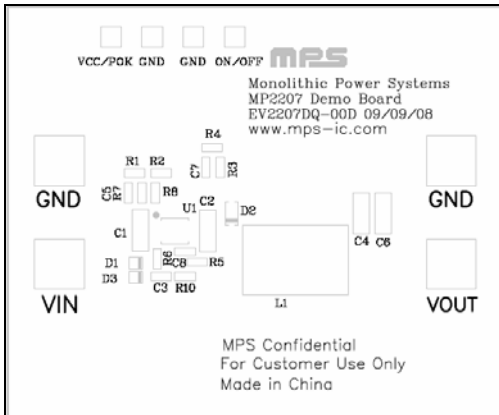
VCC/POK GND GND ON/OFF

MPS

Monolithic Power Systems
MP2207 Demo Board
EV2207DQ-00D 09/09/08
www.mps-ic.com

R4
R1 R2
C7 R3
C5 R7 R8
GND
U1 C2
D2
GND
C1
C4 C6
D1 R6 C8 R5
D3
C3 R10
VIN
L1
VOUT

MPS Confidential
For Customer Use Only
Made in China